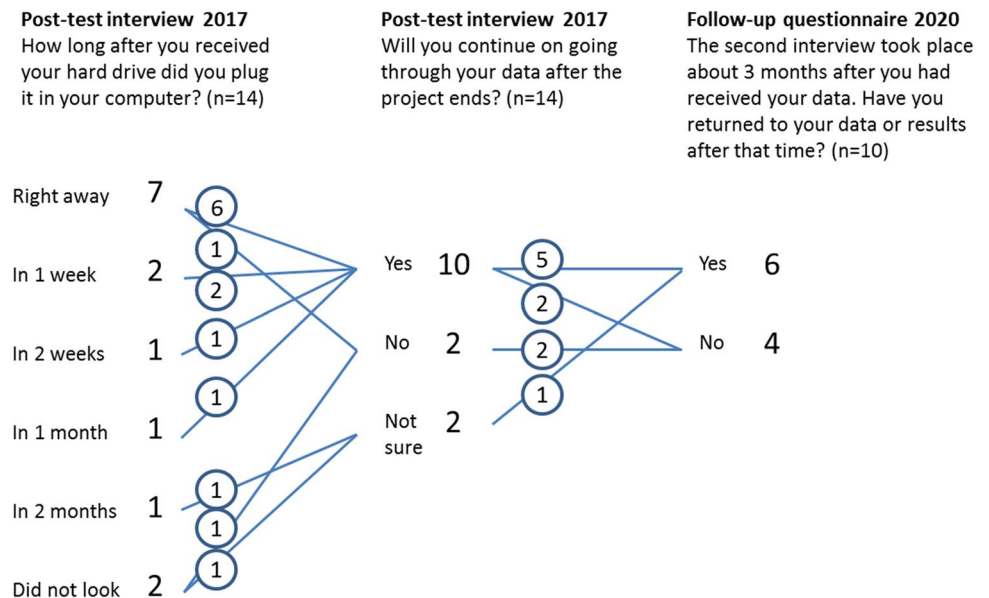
**Post-test interview 2017**
How long after you received your hard drive did you plug it in your computer? (n=14)

**Post-test interview 2017**
Will you continue on going through your data after the project ends? (n=14)

**Follow-up questionnaire 2020**
The second interview took place about 3 months after you had received your data. Have you returned to your data or results after that time? (n=10)

Right away 7
In 1 week 2
In 2 weeks 1
In 1 month 1
In 2 months 1
Did not look 2

6
1
2
1
1
1
1
1

Yes 10
No 2
Not sure 2

5
2
2
1

Yes 6
No 4